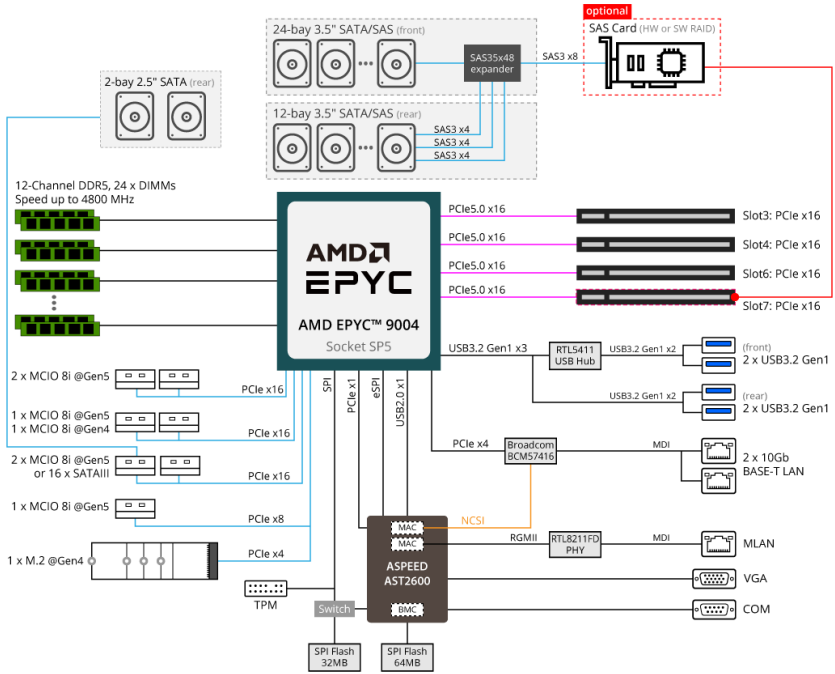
optional
SAS Card (HW or SW RAID)

24-bay 3.5" SATA/SAS (front)

SAS35x48 expander

SAS3 x8

12-bay 3.5" SATA/SAS (rear)

SAS3 x4
SAS3 x4
SAS3 x4

2-bay 2.5" SATA (rear)

12-Channel DDR5, 24 x DIMMs
Speed up to 4800 MHz

AMD
EPYC

AMD EPYC™ 9004
Socket SP5

PCIe5.0 x16
PCIe5.0 x16
PCIe5.0 x16
PCIe5.0 x16

Slot3: PCIe x16
Slot4: PCIe x16
Slot6: PCIe x16
Slot7: PCIe x16

USB3.2 Gen1 x3

RTL5411 USB Hub

USB3.2 Gen1 x2
(front)
2 x USB3.2 Gen1

USB3.2 Gen1 x2
(rear)
2 x USB3.2 Gen1

2 x MCIO 8i @Gen5
PCIe x16

1 x MCIO 8i @Gen5
1 x MCIO 8i @Gen4
PCIe x16

2 x MCIO 8i @Gen5
or 16 x SATAIII
PCIe x16

1 x MCIO 8i @Gen5
PCIe x8

1 x M.2 @Gen4
PCIe x4

SPI
PCIe x1
eSPI
USB2.0 x1

PCIe x4

Broadcom BCM57416

MDI

2 x 10Gb BASE-T LAN

NCSI

MAC
MAC

RGMII

RTL8211FD PHY

MDI

MLAN

ASPEED AST2600

VGA

TPM

Switch

BMC

COM

SPI Flash 32MB

SPI Flash 64MB